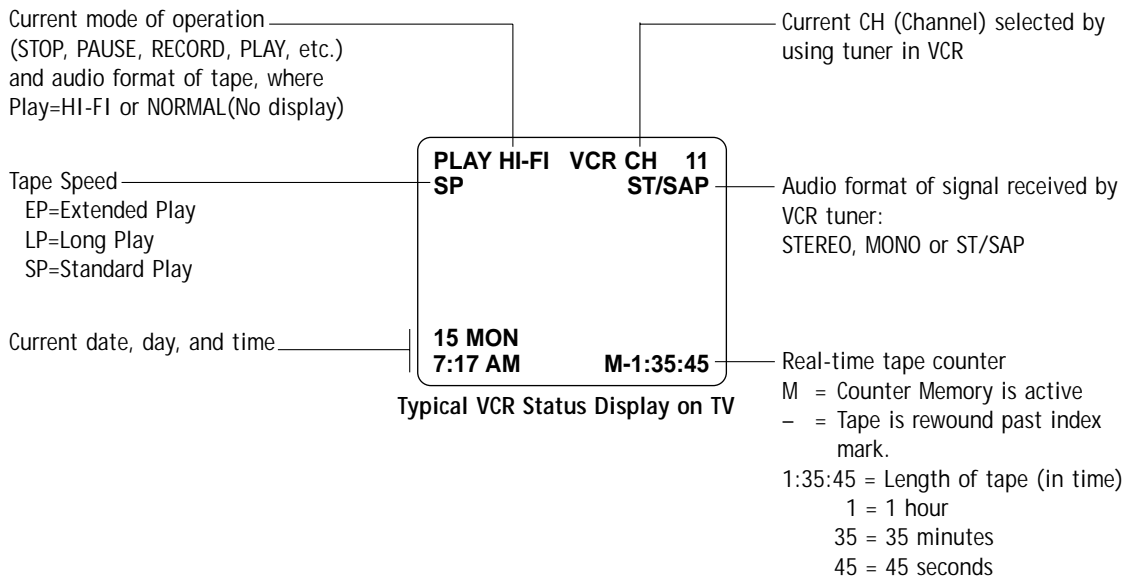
Current mode of operation (STOP, PAUSE, RECORD, PLAY, etc.) and audio format of tape, where Play=HI-FI or NORMAL(No display)

Current CH (Channel) selected by using tuner in VCR

PLAY HI-FI VCR CH 11
SP ST/SAP

Tape Speed
EP=Extended Play
LP=Long Play
SP=Standard Play

Audio format of signal received by VCR tuner:
STEREO, MONO or ST/SAP

Current date, day, and time

15 MON
7:17 AM M-1:35:45

Typical VCR Status Display on TV

Real-time tape counter
M = Counter Memory is active
– = Tape is rewound past index mark.
1:35:45 = Length of tape (in time)
1 = 1 hour
35 = 35 minutes
45 = 45 seconds